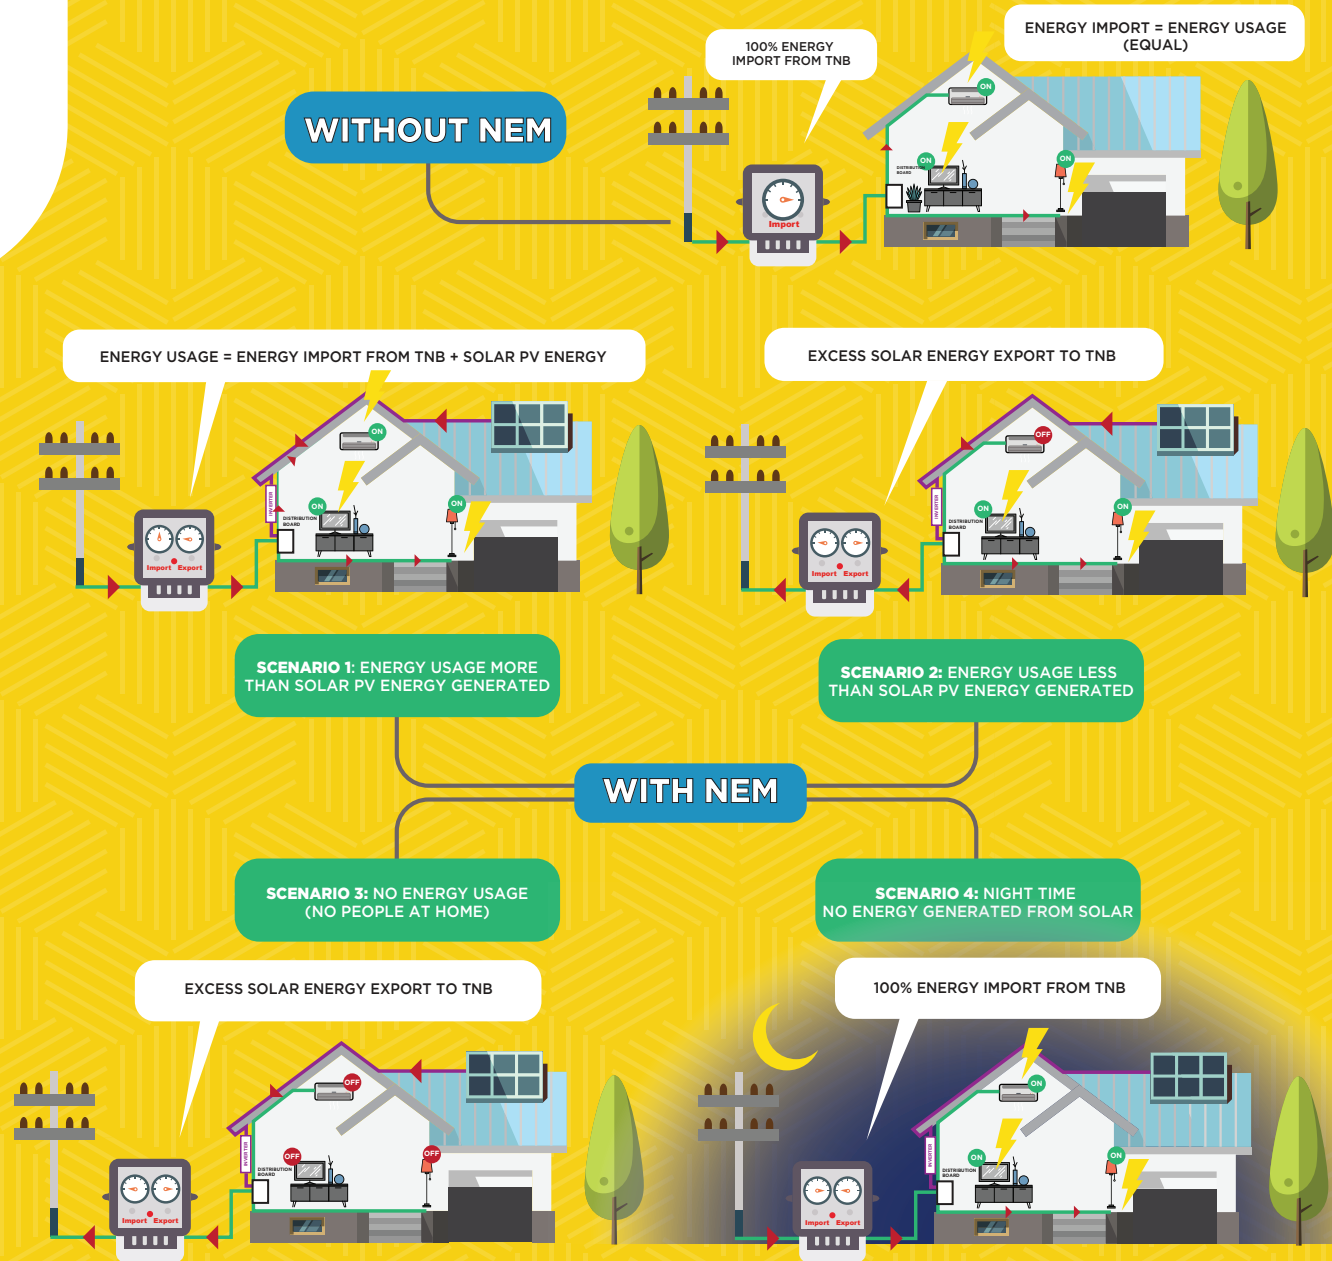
WITHOUT NEM

100% ENERGY IMPORT FROM TNB

ENERGY IMPORT = ENERGY USAGE (EQUAL)

Import

ON

DISTRIBUTION BOARD

ENERGY USAGE = ENERGY IMPORT FROM TNB + SOLAR PV ENERGY

EXCESS SOLAR ENERGY EXPORT TO TNB

Import Export

INVERTER

OFF

SCENARIO 1: ENERGY USAGE MORE THAN SOLAR PV ENERGY GENERATED

SCENARIO 2: ENERGY USAGE LESS THAN SOLAR PV ENERGY GENERATED

WITH NEM

SCENARIO 3: NO ENERGY USAGE (NO PEOPLE AT HOME)

SCENARIO 4: NIGHT TIME NO ENERGY GENERATED FROM SOLAR

EXCESS SOLAR ENERGY EXPORT TO TNB

100% ENERGY IMPORT FROM TNB